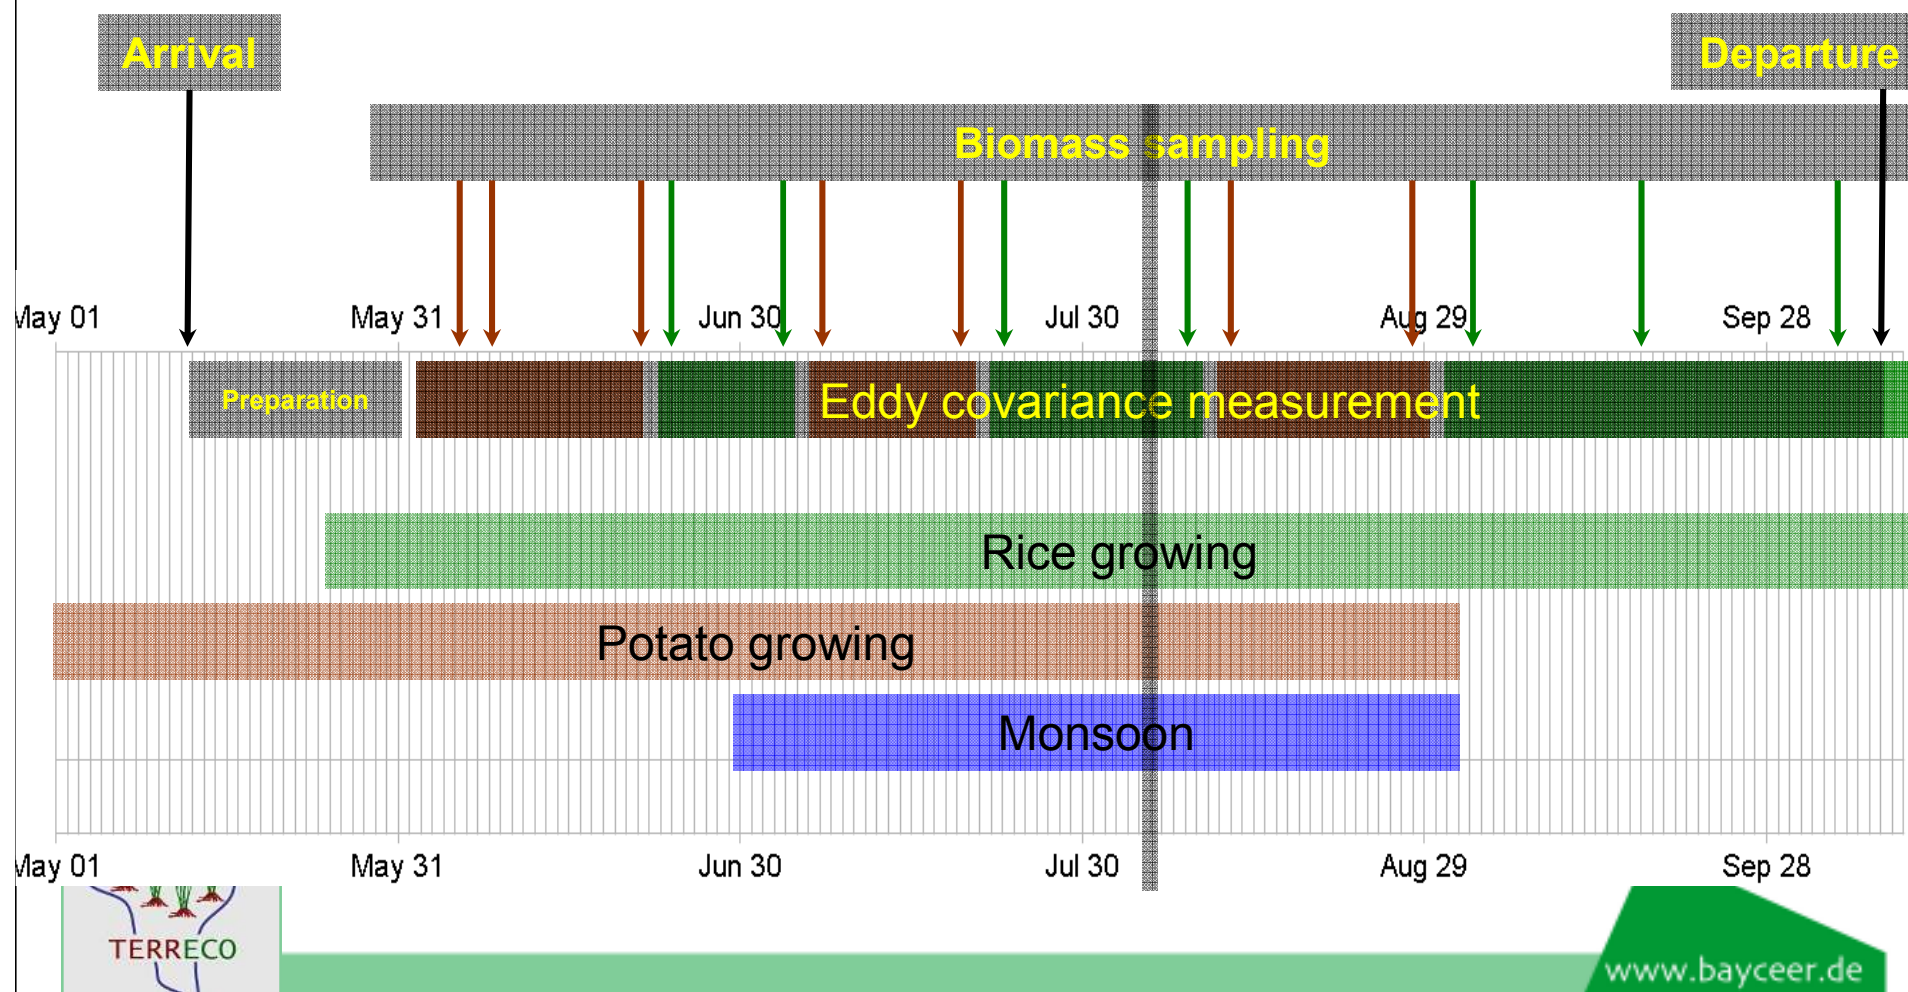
Arrival

Departure

Biomass sampling

May 01 May 31 Jun 30 Jul 30 Aug 29 Sep 28

Preparation

Eddy covariance measurement

Rice growing

Potato growing

Monsoon

May 01 May 31 Jun 30 Jul 30 Aug 29 Sep 28

TERRECO

www.bayceer.de